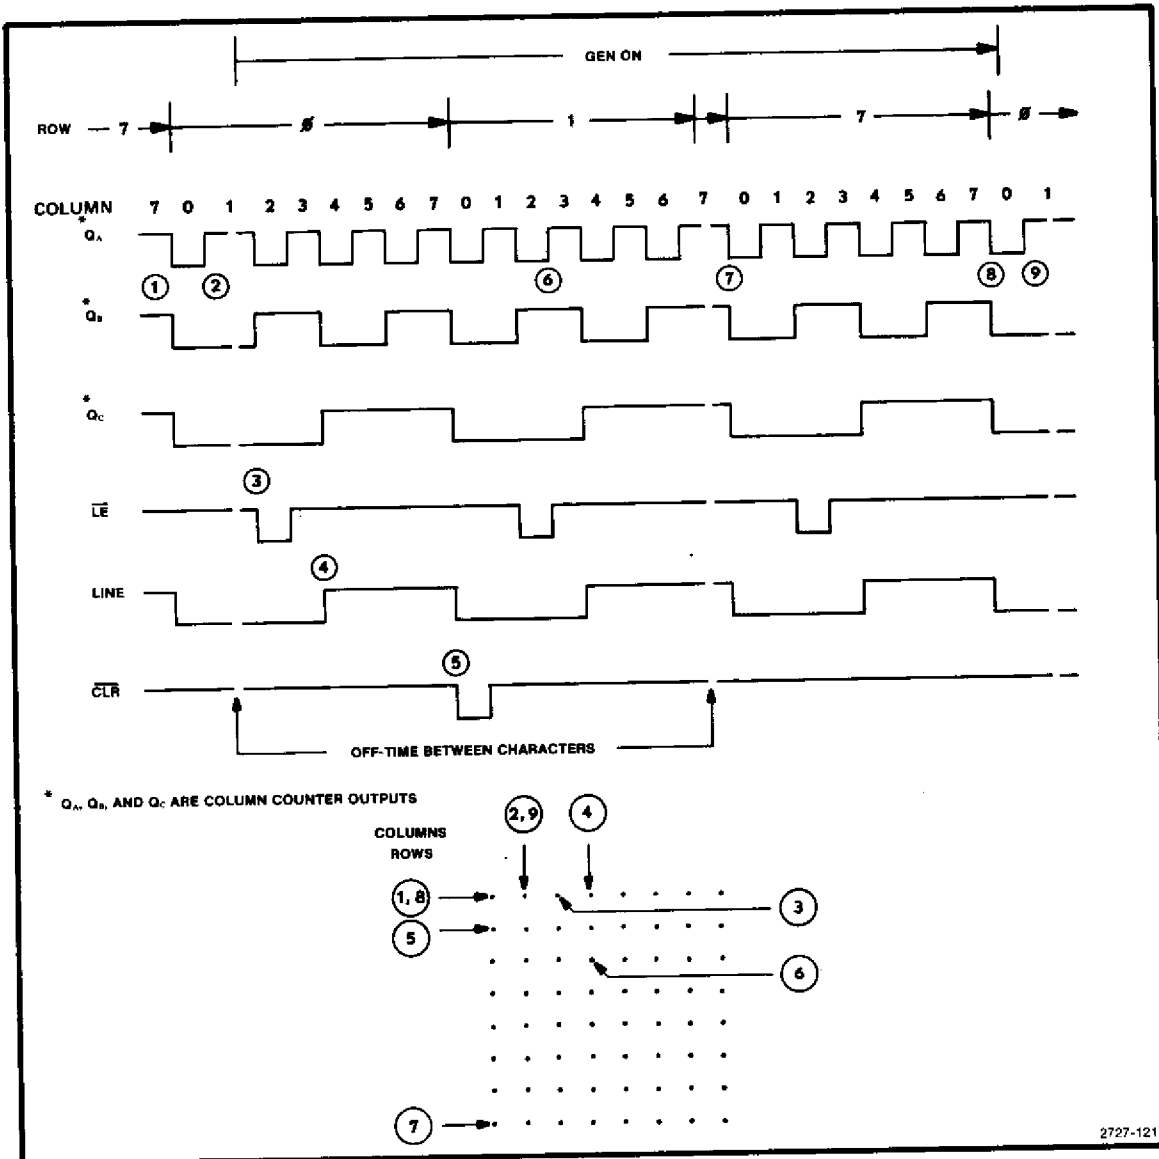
GEN ON

ROW — 7 — Ø — 1 — 7 — Ø

COLUMN 7 0 1 2 3 4 5 6 7 0 1 2 3 4 5 6 7 0 1 2 3 4 5 6 7 0 1

$^*Q_A$

① ② ⑥ ⑦ ⑧ ⑨

$^*Q_B$

$^*Q_C$

③

$\overline{LE}$

④

LINE

⑤

$\overline{CLR}$

OFF-TIME BETWEEN CHARACTERS

* $Q_A$, $Q_B$, AND $Q_C$ ARE COLUMN COUNTER OUTPUTS

COLUMNS
ROWS

②,⑨ ④

①,⑧ ③

⑤

⑥

⑦

2727-121